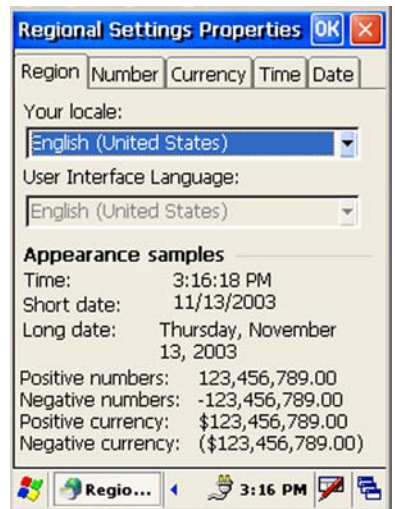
Regional Settings Properties OK ×

Region | Number | Currency | Time | Date

Your locale:

English (United States)

User Interface Language:

English (United States)

Appearance samples

Time: 3:16:18 PM

Short date: 11/13/2003

Long date: Thursday, November 13, 2003

Positive numbers: 123,456,789.00

Negative numbers: -123,456,789.00

Positive currency: $123,456,789.00

Negative currency: ($123,456,789.00)

Regio... 3:16 PM